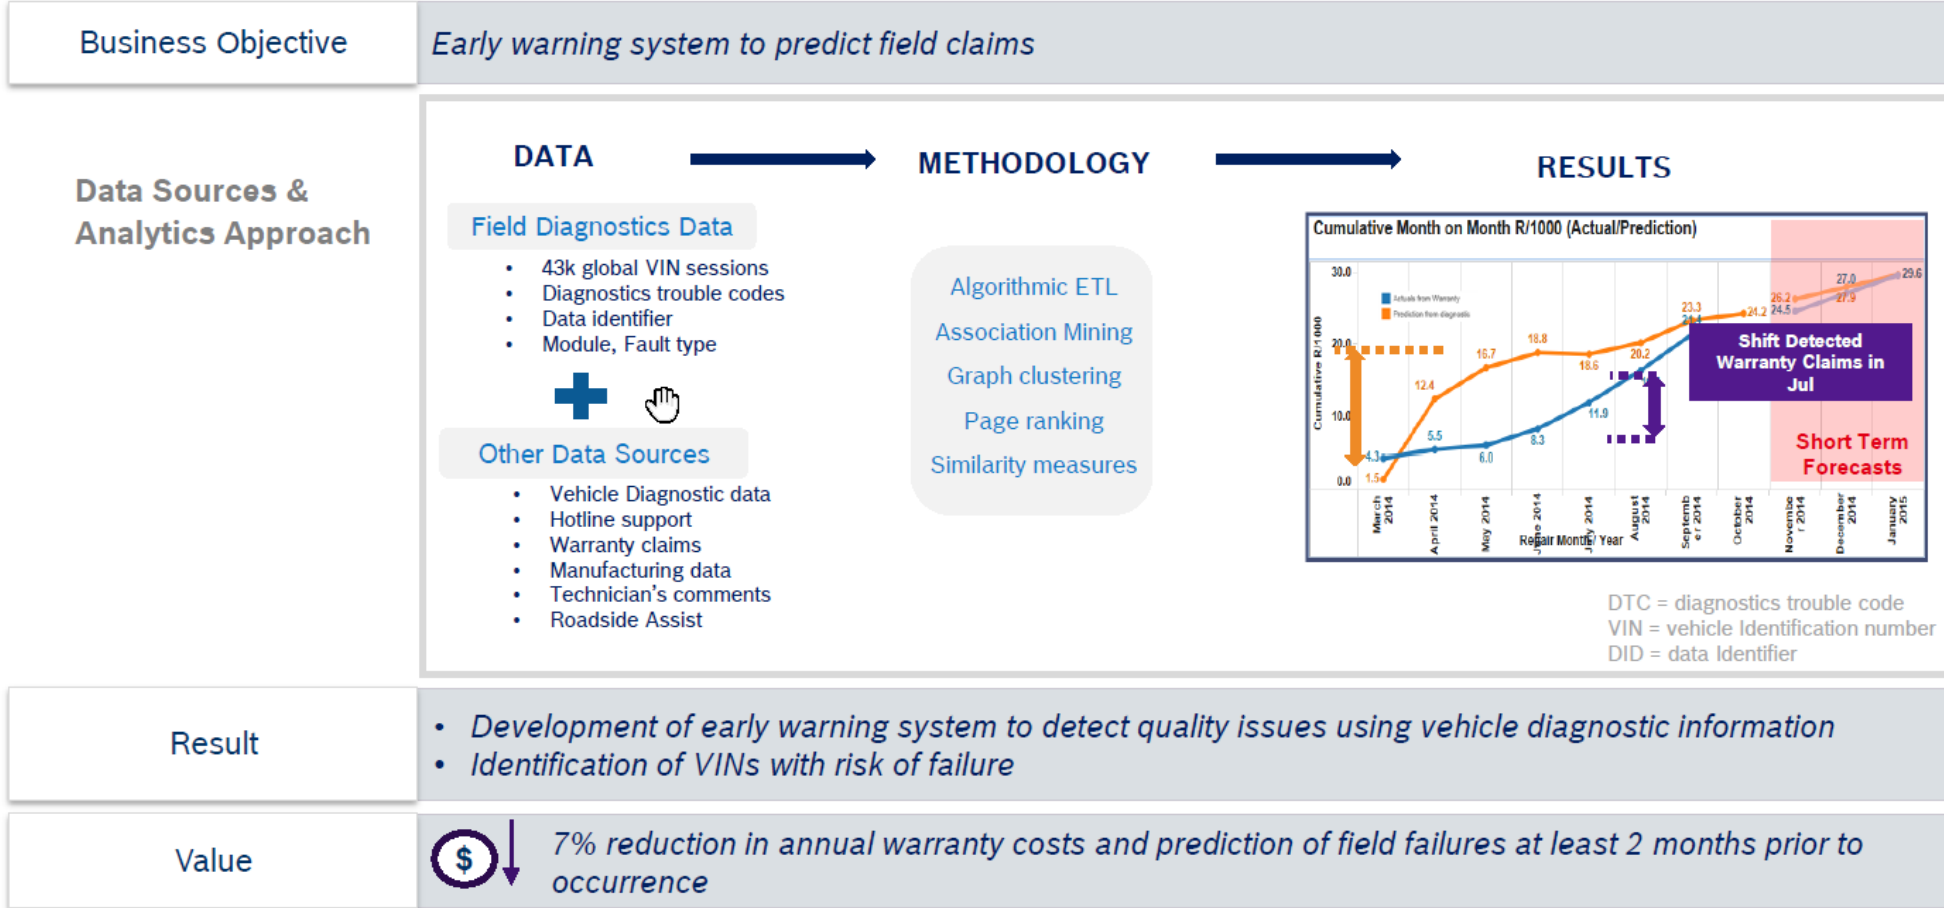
Business Objective

Early warning system to predict field claims

Data Sources & Analytics Approach

DATA

METHODOLOGY

RESULTS

Field Diagnostics Data

- 43k global VIN sessions
- Diagnostics trouble codes
- Data identifier
- Module, Fault type

Other Data Sources

- Vehicle Diagnostic data
- Hotline support
- Warranty claims
- Manufacturing data
- Technician's comments
- Roadside Assist

Algorithmic ETL
Association Mining
Graph clustering
Page ranking
Similarity measures

Cumulative Month on Month R/1000 (Actual/Prediction)

30.0
20.0
10.0
0.0
Cumulative R/1000
Actuals from Warranty
Prediction from diagnostic
4.3
1.5
12.4
5.5
16.7
6.0
18.8
8.3
18.6
11.9
20.2
23.3
24.2
26.2
24.5
27.0
27.9
29.6
Shift Detected Warranty Claims in Jul
Short Term Forecasts
March 2014
April 2014
May 2014
June 2014
July 2014
August 2014
September 2014
October 2014
November 2014
December 2014
January 2015
Repair Month/ Year

DTC = diagnostics trouble code
VIN = vehicle Identification number
DID = data Identifier

Result

- Development of early warning system to detect quality issues using vehicle diagnostic information
- Identification of VINs with risk of failure

Value

$

7% reduction in annual warranty costs and prediction of field failures at least 2 months prior to occurrence